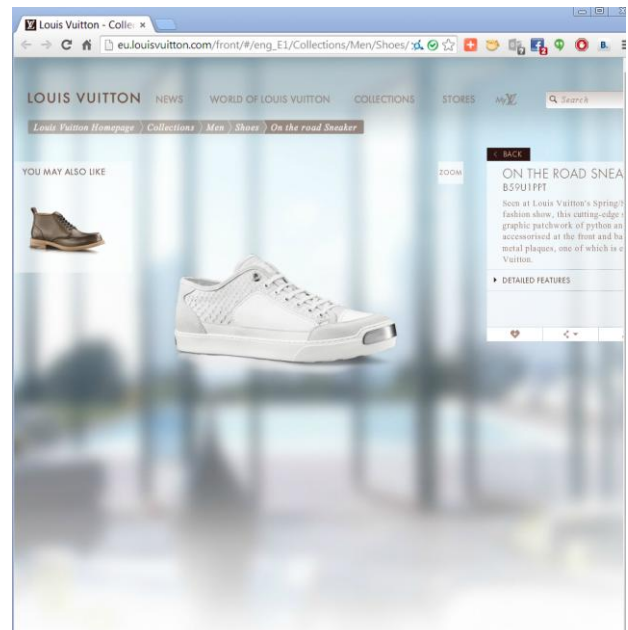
Louis Vuitton - Colle ×

eu.louisvuitton.com/front/#/eng_E1/Collections/Men/Shoes/

LOUIS VUITTON NEWS WORLD OF LOUIS VUITTON COLLECTIONS STORES MyLV

Search

Louis Vuitton Homepage | Collections | Men | Shoes | On the road Sneaker

YOU MAY ALSO LIKE

ZOOM

< BACK

ON THE ROAD SNEA

B59U1PPT

Seen at Louis Vuitton's Spring/ fashion show, this cutting-edge graphic patchwork of python an accessorised at the front and ba metal plaques, one of which is Vuitton.

▸ DETAILED FEATURES